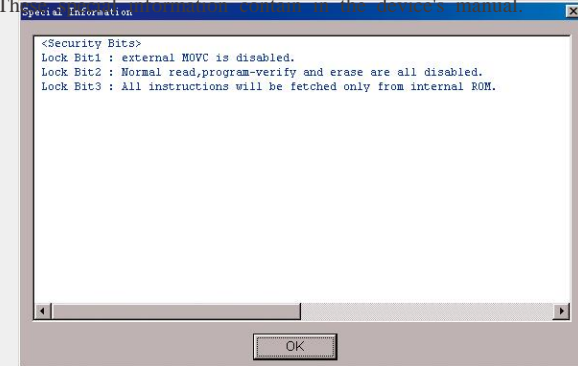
These special information contain in the device's manual.

Special Information

<Security Bits>
Lock Bit1 : external MOVC is disabled.
Lock Bit2 : Normal read,program-verify and erase are all disabled.
Lock Bit3 : All instructions will be fetched only from internal ROM.

OK